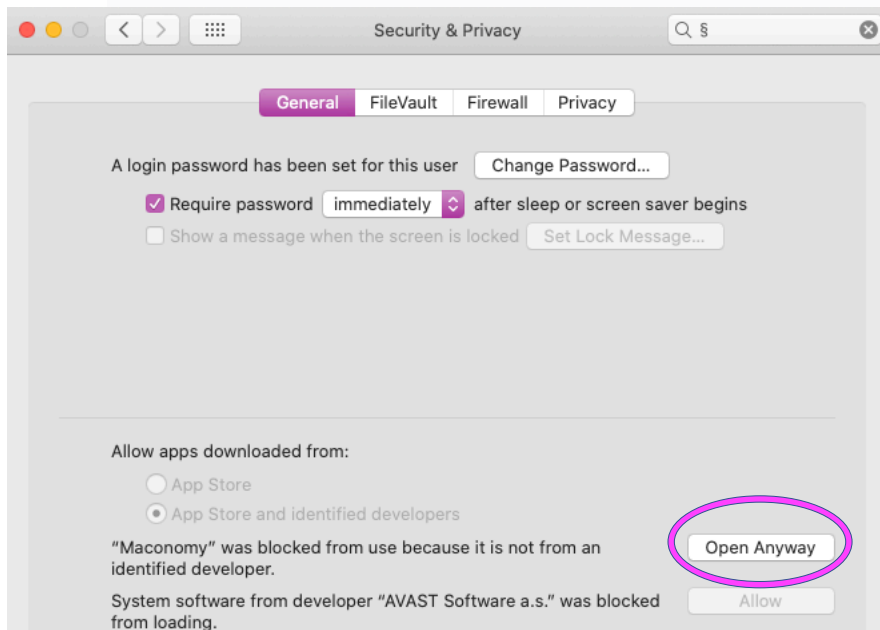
Security & Privacy

§

General FileVault Firewall Privacy

A login password has been set for this user Change Password...

Require password immediately after sleep or screen saver begins

Show a message when the screen is locked Set Lock Message...

Allow apps downloaded from:

App Store

App Store and identified developers

"Maconomy" was blocked from use because it is not from an identified developer.

Open Anyway

System software from developer "AVAST Software a.s." was blocked from loading.

Allow